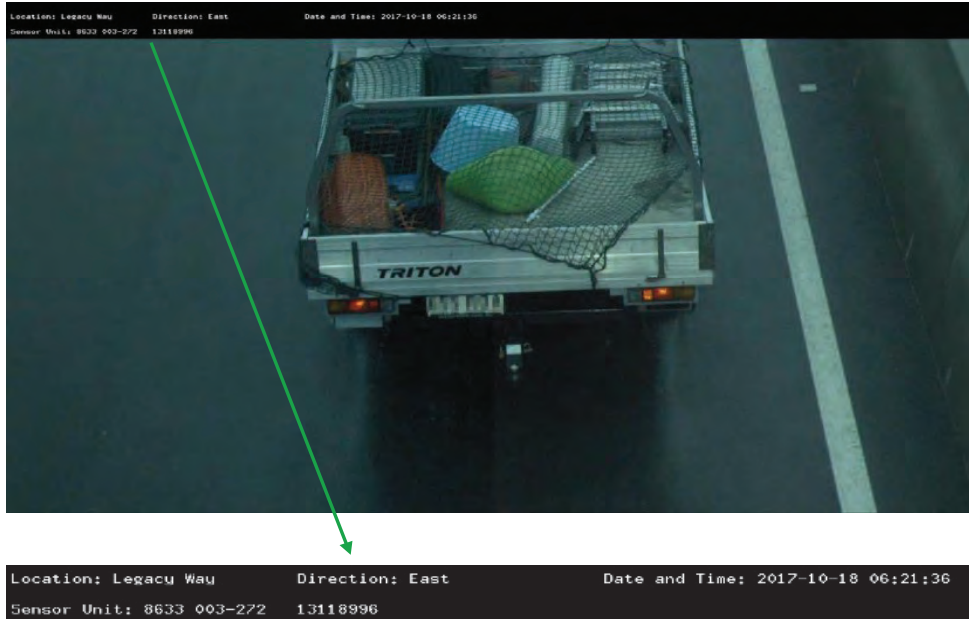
Location: Legacy Way Direction: East Date and Time: 2017-10-18 06:21:36
Sensor Unit: 8633 003-272 13118996

TRITON

Location: Legacy Way Direction: East Date and Time: 2017-10-18 06:21:36
Sensor Unit: 8633 003-272 13118996